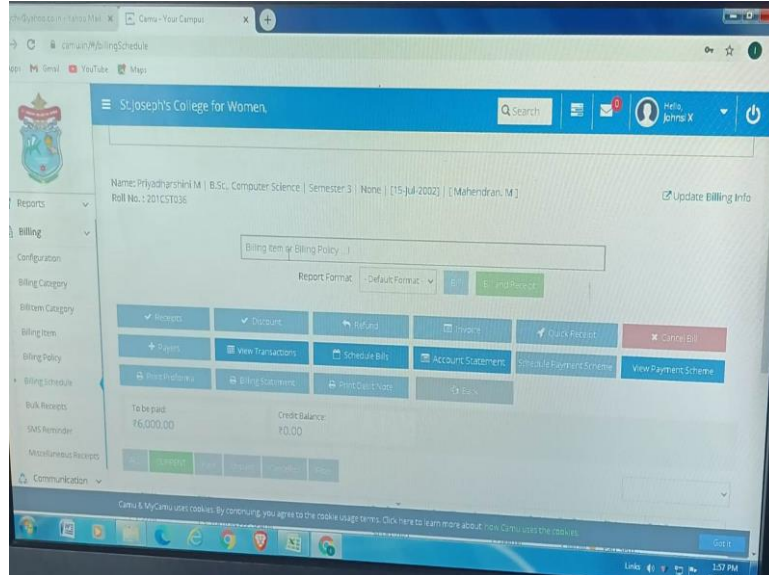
Camu - Your Campus

camu.in/#/billingSchedule

Gmail YouTube Maps

St.Joseph's College for Women.

Search

Hello, Johnsi X

Reports

Billing

Configuration

Billing Category

Billitem Category

Billing Item

Billing Policy

Billing Schedule

Bulk Receipts

SMS Reminder

Miscellaneous Receipts

Communication

Name: Priyadharshini M | B.Sc., Computer Science | Semester 3 | None | [15-Jul-2002] | [Mahendran. M]
Roll No. : 20ICST036

Update Billing Info

Billing Item or Billing Policy

Report Format: Default Format

Receipts | Discount | Refund | Invoice | Quick Receipt | Cancel Bill

Payers | View Transactions | Schedule Bills | Account Statement | Schedule Payment Scheme | View Payment Scheme

Print Proforma | Billing Statement | Print Due Note | Back

To be paid: ₹6,000.00

Credit Balance: ₹0.00

Camu & MyCamu uses cookies. By continuing, you agree to the cookie usage terms. Click here to learn more about how Camu uses the cookies

Got it

1:57 PM